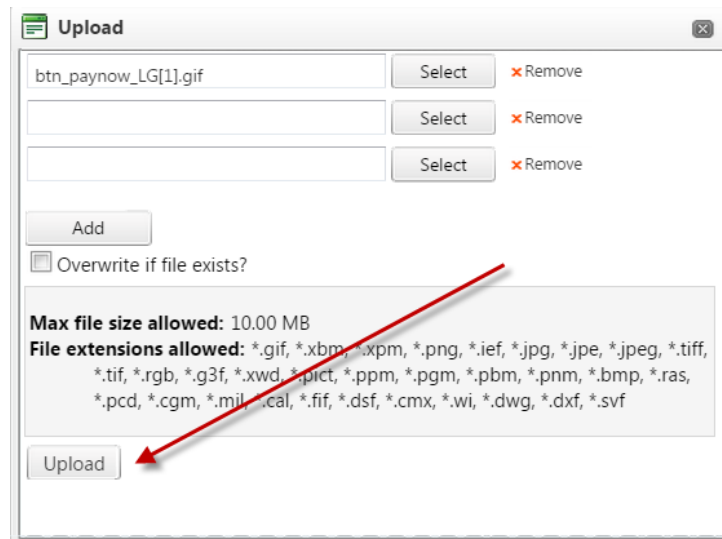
Upload

btn_paynow_LG[1].gif

Select

× Remove

Select

× Remove

Select

× Remove

Add

Overwrite if file exists?

**Max file size allowed:** 10.00 MB
**File extensions allowed:** *.gif, *.xbm, *.xpm, *.png, *.ief, *.jpg, *.jpe, *.jpeg, *.tiff, *.tif, *.rgb, *.g3f, *.xwd, *.pict, *.ppm, *.pgm, *.pbm, *.pnm, *.bmp, *.ras, *.pcd, *.cgm, *.mil, *.cal, *.fif, *.dsf, *.cmx, *.wi, *.dwg, *.dxf, *.svf

Upload